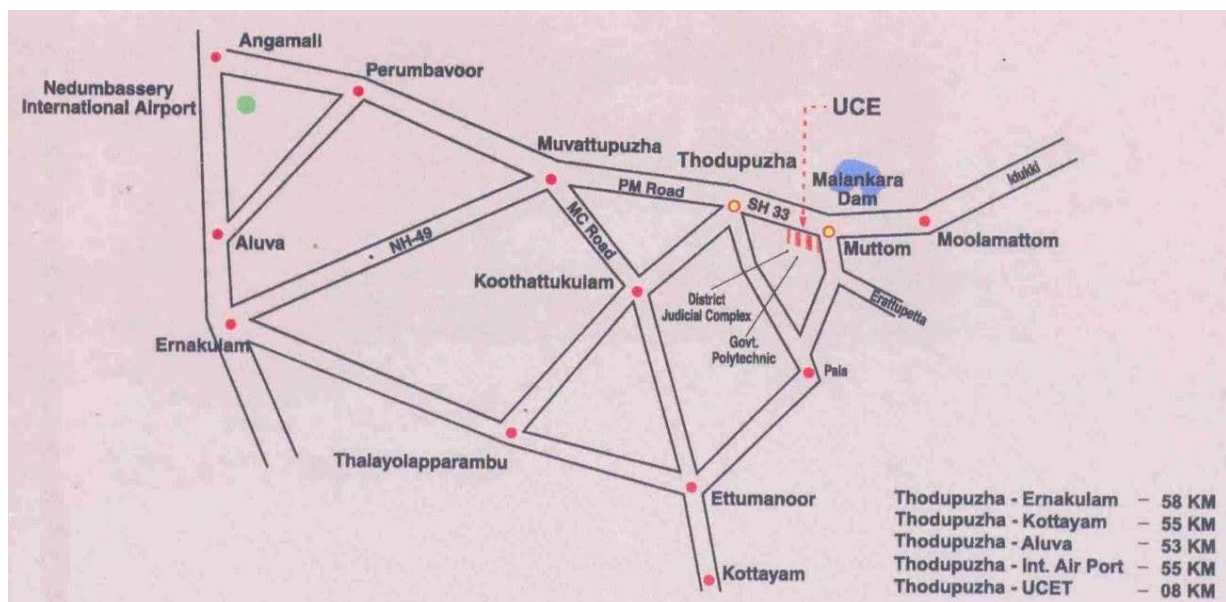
Angamali

Nedumbassery International Airport

Perumbavoor

UCE

Muvattupuzha

Thodupuzha

Malankara Dam

Idukki

PM Road

SH 33

MC Road

Aluva

NH-49

Muttom

Moolamattom

Koothattukulam

District Judicial Complex

Govt. Polytechnic

Erattupetta

Ernakulam

Pala

Thalayolapparambu

Ettumanoor

Kottayam

Thodupuzha - Ernakulam – 58 KM
Thodupuzha - Kottayam – 55 KM
Thodupuzha - Aluva – 53 KM
Thodupuzha - Int. Air Port – 55 KM
Thodupuzha - UCET – 08 KM